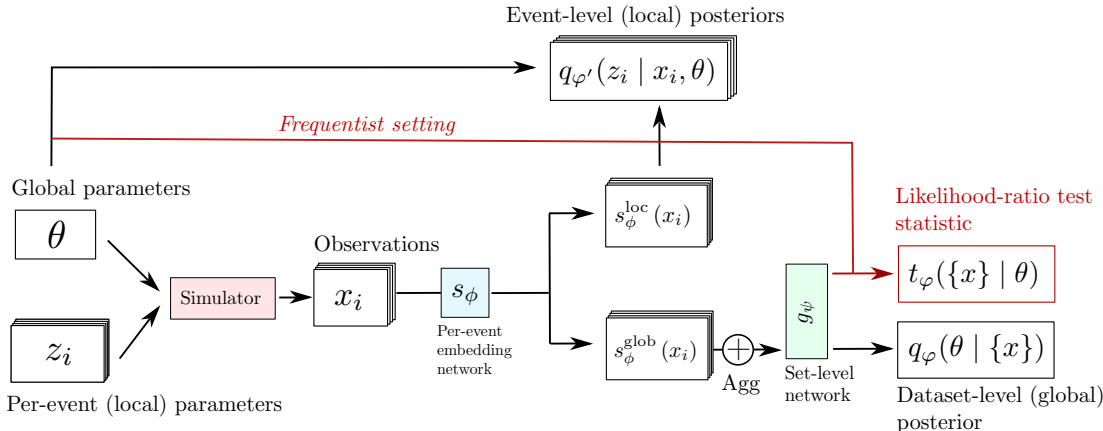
Event-level (local) posteriors

$q_{\varphi'}(z_i \mid x_i, \theta)$

Frequentist setting

Global parameters

$\theta$

$z_i$

Per-event (local) parameters

Simulator

Observations

$x_i$

$s_\phi$

Per-event embedding network

$s_\phi^{\text{loc}}(x_i)$

$s_\phi^{\text{glob}}(x_i)$

$\bigoplus$

Agg

$g_\psi$

Set-level network

Likelihood-ratio test statistic

$t_\varphi(\{x\} \mid \theta)$

$q_\varphi(\theta \mid \{x\})$

Dataset-level (global) posterior